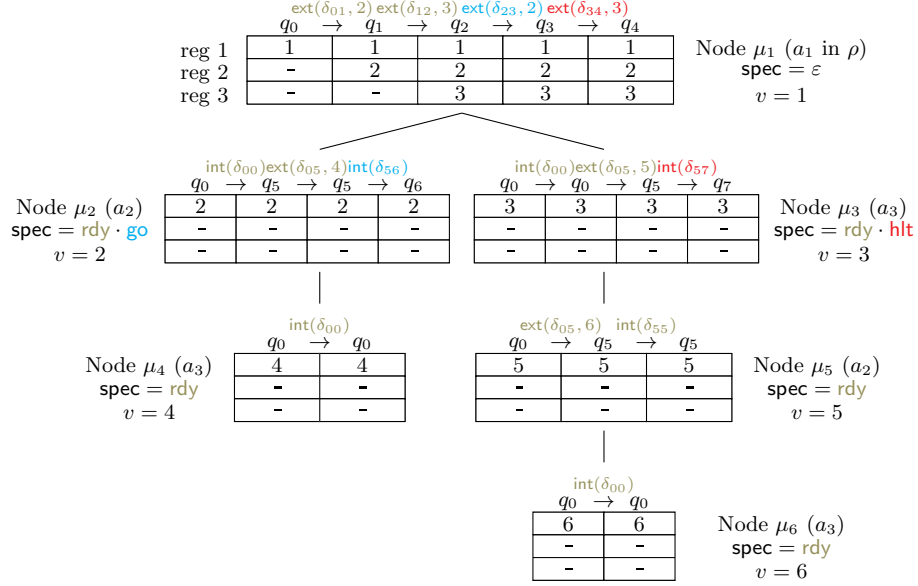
$\mathsf{ext}(\delta_{01}, 2)$ $\mathsf{ext}(\delta_{12}, 3)$ $\mathsf{ext}(\delta_{23}, 2)$ $\mathsf{ext}(\delta_{34}, 3)$
$q_0 \rightarrow q_1 \rightarrow q_2 \rightarrow q_3 \rightarrow q_4$

| | | | | | |
|---|---|---|---|---|---|
| reg 1 | 1 | 1 | 1 | 1 | 1 |
| reg 2 | - | 2 | 2 | 2 | 2 |
| reg 3 | - | - | 3 | 3 | 3 |

Node $\mu_1$ ($a_1$ in $\rho$)
$\mathsf{spec} = \varepsilon$
$v = 1$

$\mathsf{int}(\delta_{00})\mathsf{ext}(\delta_{05}, 4)\mathsf{int}(\delta_{56})$
$q_0 \rightarrow q_5 \rightarrow q_5 \rightarrow q_6$

| 2 | 2 | 2 | 2 |
|---|---|---|---|
| - | - | - | - |
| - | - | - | - |

Node $\mu_2$ ($a_2$)
$\mathsf{spec} = \mathsf{rdy} \cdot \mathsf{go}$
$v = 2$

$\mathsf{int}(\delta_{00})\mathsf{ext}(\delta_{05}, 5)\mathsf{int}(\delta_{57})$
$q_0 \rightarrow q_0 \rightarrow q_5 \rightarrow q_7$

| 3 | 3 | 3 | 3 |
|---|---|---|---|
| - | - | - | - |
| - | - | - | - |

Node $\mu_3$ ($a_3$)
$\mathsf{spec} = \mathsf{rdy} \cdot \mathsf{hlt}$
$v = 3$

$\mathsf{int}(\delta_{00})$
$q_0 \rightarrow q_0$

| 4 | 4 |
|---|---|
| - | - |
| - | - |

Node $\mu_4$ ($a_3$)
$\mathsf{spec} = \mathsf{rdy}$
$v = 4$

$\mathsf{ext}(\delta_{05}, 6)$ $\mathsf{int}(\delta_{55})$
$q_0 \rightarrow q_5 \rightarrow q_5$

| 5 | 5 | 5 |
|---|---|---|
| - | - | - |
| - | - | - |

Node $\mu_5$ ($a_2$)
$\mathsf{spec} = \mathsf{rdy}$
$v = 5$

$\mathsf{int}(\delta_{00})$
$q_0 \rightarrow q_0$

| 6 | 6 |
|---|---|
| - | - |
| - | - |

Node $\mu_6$ ($a_3$)
$\mathsf{spec} = \mathsf{rdy}$
$v = 6$